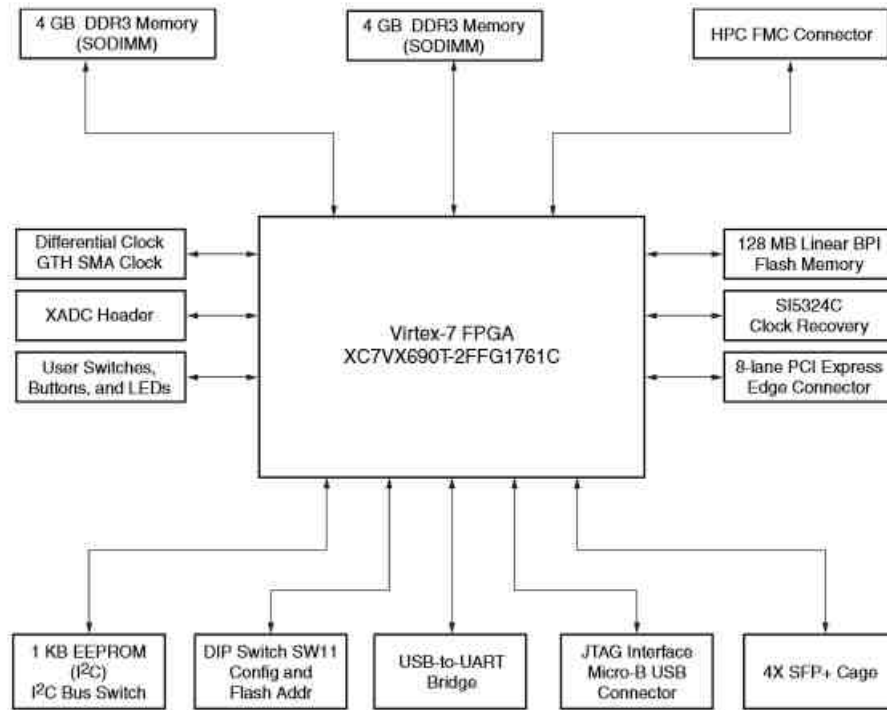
4 GB DDR3 Memory (SODIMM)

4 GB DDR3 Memory (SODIMM)

HPC FMC Connector

Differential Clock GTH SMA Clock

XADC Header

User Switches, Buttons, and LEDs

Virtex-7 FPGA XC7VX690T-2FFG1761C

128 MB Linear BPI Flash Memory

SI5324C Clock Recovery

8-lane PCI Express Edge Connector

1 KB EEPROM ($I^2C$) $I^2C$ Bus Switch

DIP Switch SW11 Config and Flash Addr

USB-to-UART Bridge

JTAG Interface Micro-B USB Connector

4X SFP+ Cage